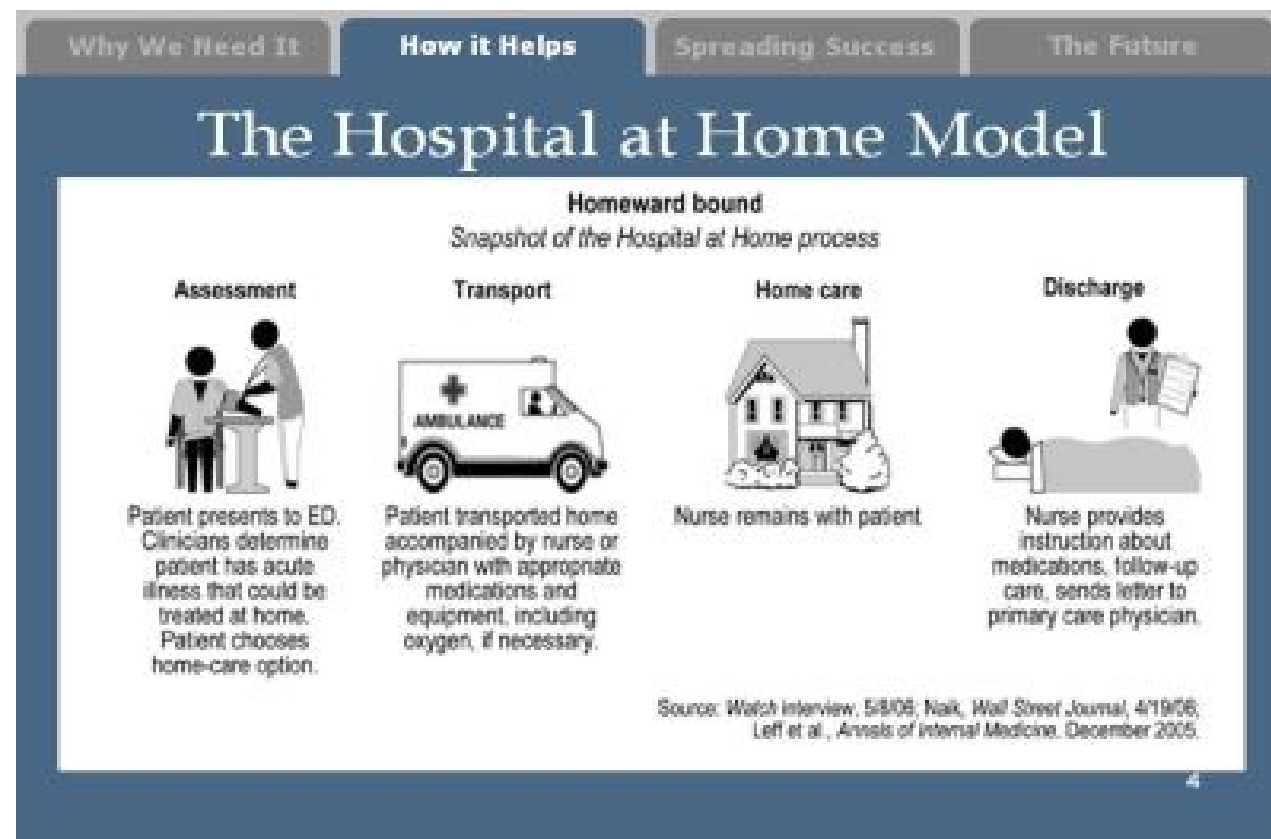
Why We Need It | How it Helps | Spreading Success | The Future

The Hospital at Home Model

Homeward bound
Snapshot of the Hospital at Home process

Assessment

Patient presents to ED. Clinicians determine patient has acute illness that could be treated at home. Patient chooses home-care option.

Transport

AMBULANCE

Patient transported home accompanied by nurse or physician with appropriate medications and equipment, including oxygen, if necessary.

Home care

Nurse remains with patient.

Discharge

Nurse provides instruction about medications, follow-up care, sends letter to primary care physician.

Source: Watch interview, 5/8/06; Naik, Wall Street Journal, 4/19/06; Leff et al., Annals of Internal Medicine, December 2005.

4